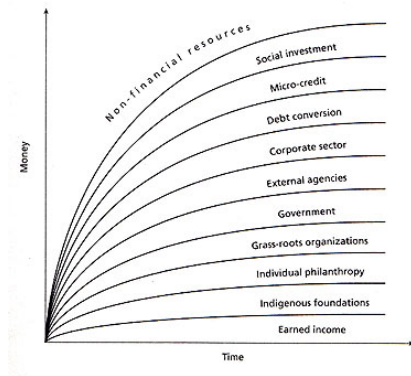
Non-financial resources
Social investment
Micro-credit
Debt conversion
Corporate sector
External agencies
Government
Grass-roots organizations
Individual philanthropy
Indigenous foundations
Earned income
Money
Time